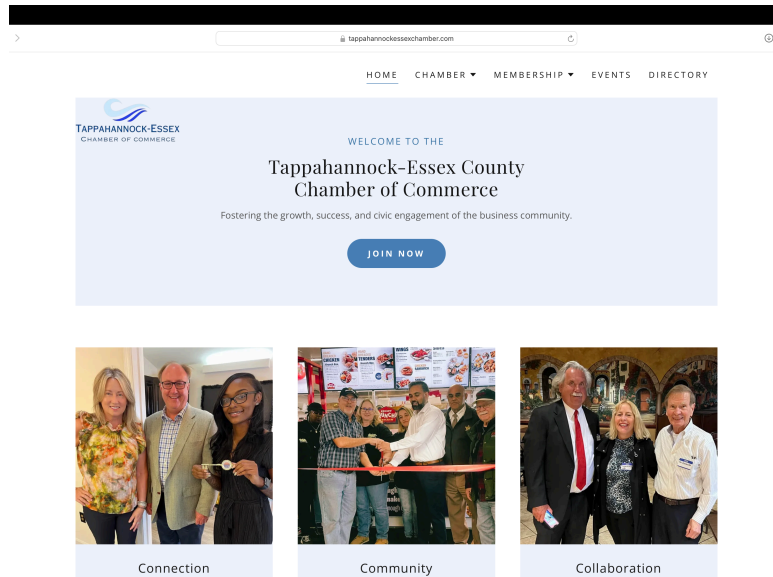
tappahannockessexchamber.com

HOME CHAMBER ▾ MEMBERSHIP ▾ EVENTS DIRECTORY

TAPPAHANNOCK-ESSEX
CHAMBER OF COMMERCE

WELCOME TO THE

Tappahannock-Essex County Chamber of Commerce

Fostering the growth, success, and civic engagement of the business community.

JOIN NOW

Connection

Community

Collaboration